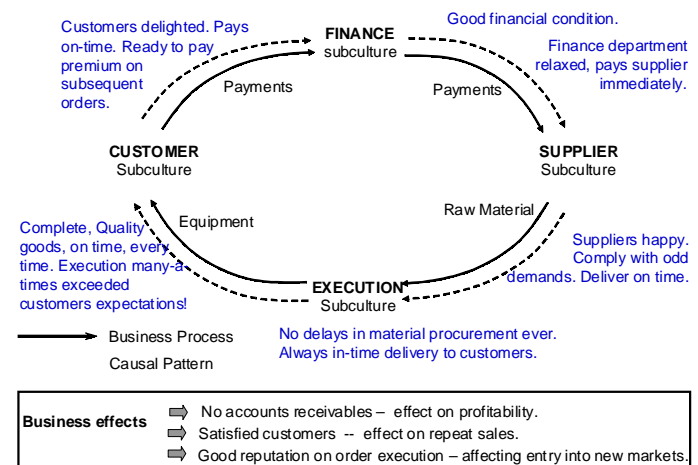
Customers delighted. Pays on-time. Ready to pay premium on subsequent orders.

FINANCE
subculture

Good financial condition.

Finance department relaxed, pays supplier immediately.

Payments

Payments

CUSTOMER
Subculture

SUPPLIER
Subculture

Equipment

Raw Material

Complete, Quality goods, on time, every time. Execution many-a times exceeded customers expectations!

Suppliers happy. Comply with odd demands. Deliver on time.

EXECUTION
Subculture

Business Process

Causal Pattern

No delays in material procurement ever.
Always in-time delivery to customers.

Business effects
No accounts receivables – effect on profitability.
Satisfied customers -- effect on repeat sales.
Good reputation on order execution – affecting entry into new markets.